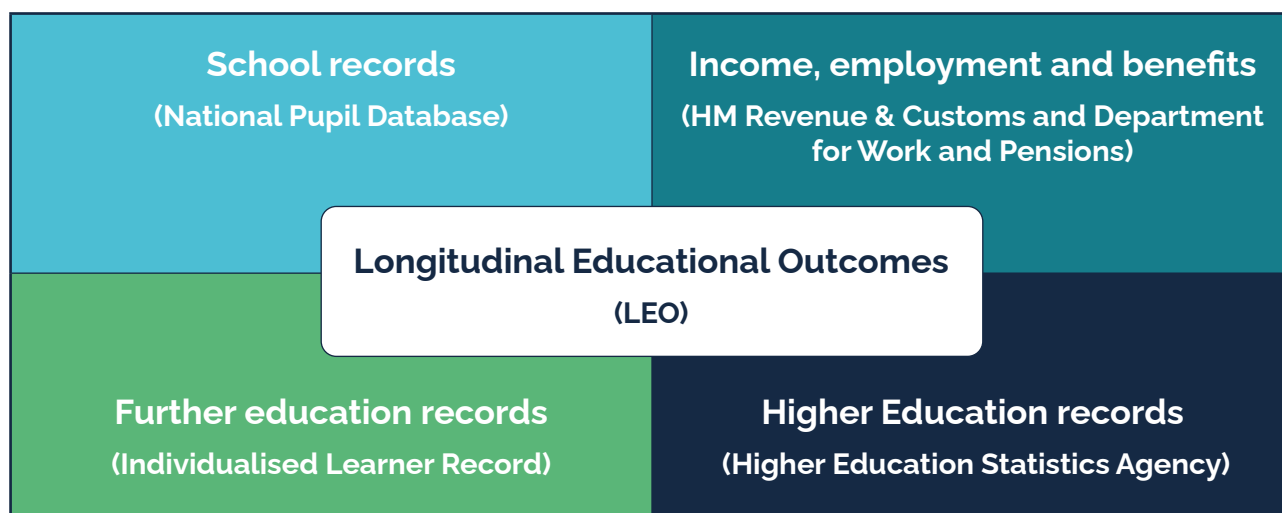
School records
(National Pupil Database)

Income, employment and benefits
(HM Revenue & Customs and Department for Work and Pensions)

Longitudinal Educational Outcomes
(LEO)

Further education records
(Individualised Learner Record)

Higher Education records
(Higher Education Statistics Agency)